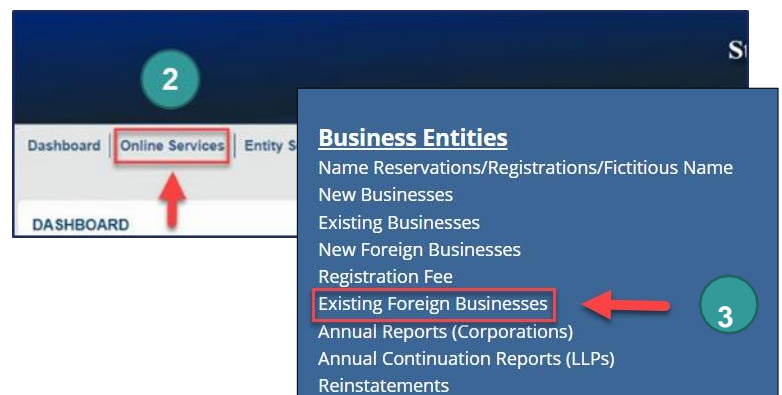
2

St

Dashboard | Online Services | Entity S

DASHBOARD

Business Entities
Name Reservations/Registrations/Fictitious Name
New Businesses
Existing Businesses
New Foreign Businesses
Registration Fee
Existing Foreign Businesses
Annual Reports (Corporations)
Annual Continuation Reports (LLPs)
Reinstatements

3